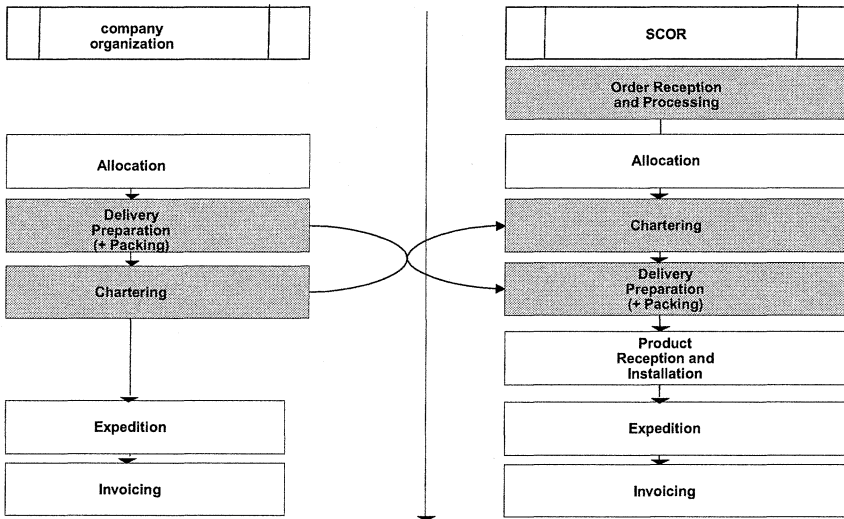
company organization

Allocation

Delivery Preparation (+ Packing)

Chartering

Expedition

Invoicing

SCOR

Order Reception and Processing

Allocation

Chartering

Delivery Preparation (+ Packing)

Product Reception and Installation

Expedition

Invoicing